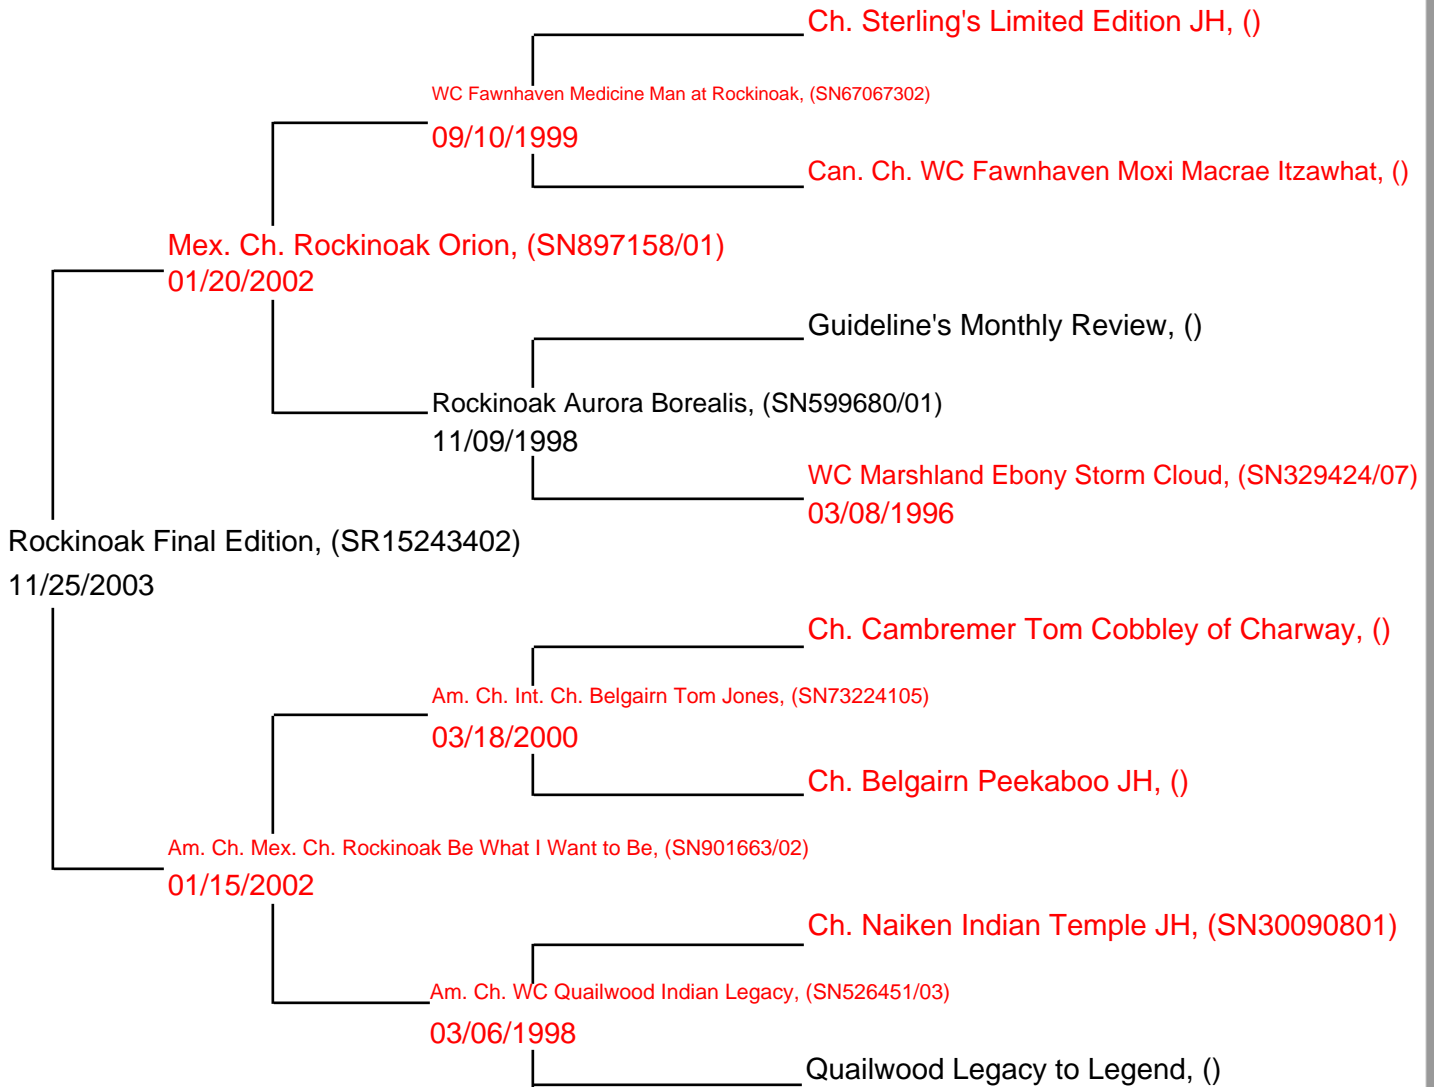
Ch. Sterling's Limited Edition JH, ()

WC Fawnhaven Medicine Man at Rockinoak, (SN67067302)
09/10/1999

Can. Ch. WC Fawnhaven Moxi Macrae Itzawhat, ()

Mex. Ch. Rockinoak Orion, (SN897158/01)
01/20/2002

Guideline's Monthly Review, ()

Rockinoak Aurora Borealis, (SN599680/01)
11/09/1998

WC Marshland Ebony Storm Cloud, (SN329424/07)
03/08/1996

Rockinoak Final Edition, (SR15243402)
11/25/2003

Ch. Cambremer Tom Cobbley of Charway, ()

Am. Ch. Int. Ch. Belgairn Tom Jones, (SN73224105)
03/18/2000

Ch. Belgairn Peekaboo JH, ()

Am. Ch. Mex. Ch. Rockinoak Be What I Want to Be, (SN901663/02)
01/15/2002

Ch. Naiken Indian Temple JH, (SN30090801)

Am. Ch. WC Quailwood Indian Legacy, (SN526451/03)
03/06/1998

Quailwood Legacy to Legend, ()